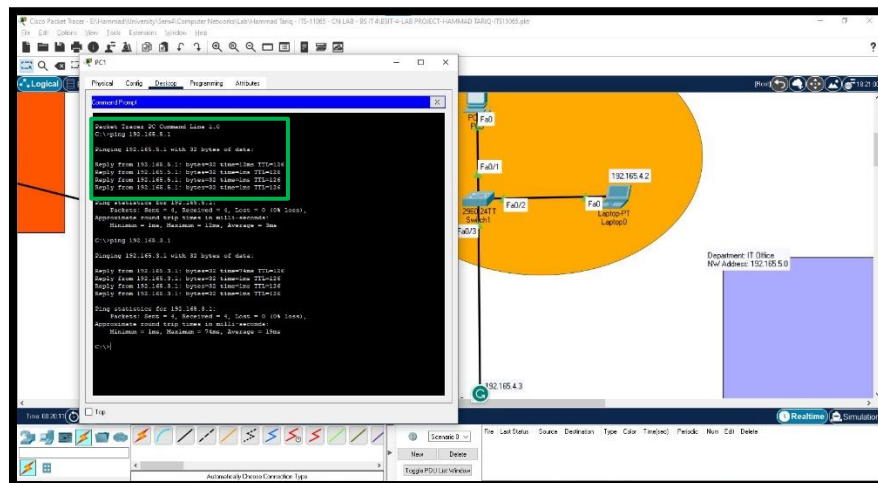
Cisco Packet Tracer - E:\Hammad\University\Sem4\Computer Networks\Lab\Hammad Tariq - ITS-11065 - CN LAB - BS IT-4-B\IT-4-LAB PROJECT-HAMMAD TARIQ-ITS11065.pkt

File Edit Options View Tools Extensions Window Help

Logical

PC1

Physical Config Desktop Programming Attributes

Command Prompt

Packet Tracer PC Command Line 1.0
C:\>ping 192.165.5.1

Pinging 192.165.5.1 with 32 bytes of data:

Reply from 192.165.5.1: bytes=32 time=13ms TTL=126
Reply from 192.165.5.1: bytes=32 time=1ms TTL=126
Reply from 192.165.5.1: bytes=32 time=1ms TTL=126
Reply from 192.165.5.1: bytes=32 time=1ms TTL=126

Ping statistics for 192.165.5.1:
    Packets: Sent = 4, Received = 4, Lost = 0 (0% loss),
Approximate round trip times in milli-seconds:
    Minimum = 1ms, Maximum = 13ms, Average = 3ms

C:\>ping 192.168.5.1

Pinging 192.168.5.1 with 32 bytes of data:

Reply from 192.168.5.1: bytes=32 time=74ms TTL=126
Reply from 192.168.5.1: bytes=32 time=1ms TTL=126
Reply from 192.168.5.1: bytes=32 time=1ms TTL=126
Reply from 192.168.5.1: bytes=32 time=1ms TTL=126

Ping statistics for 192.168.5.1:
    Packets: Sent = 4, Received = 4, Lost = 0 (0% loss),
Approximate round trip times in milli-seconds:
    Minimum = 1ms, Maximum = 74ms, Average = 19ms

C:\>

Top

Fa0
Fa0/1
2960-24TT
Switch1
Fa0/2
Fa0/3
Fa0
192.165.4.2
Laptop-PT
Laptop0
Department: IT Office
NW Address: 192.165.5.0
192.165.4.3

Time 00:20:11

Realtime Simulation

Scenario 0
New Delete
Toggle PDU List Window

Fire Last Status Source Destination Type Color Time(sec) Periodic Num Edit Delete

Automatically Choose Connection Type